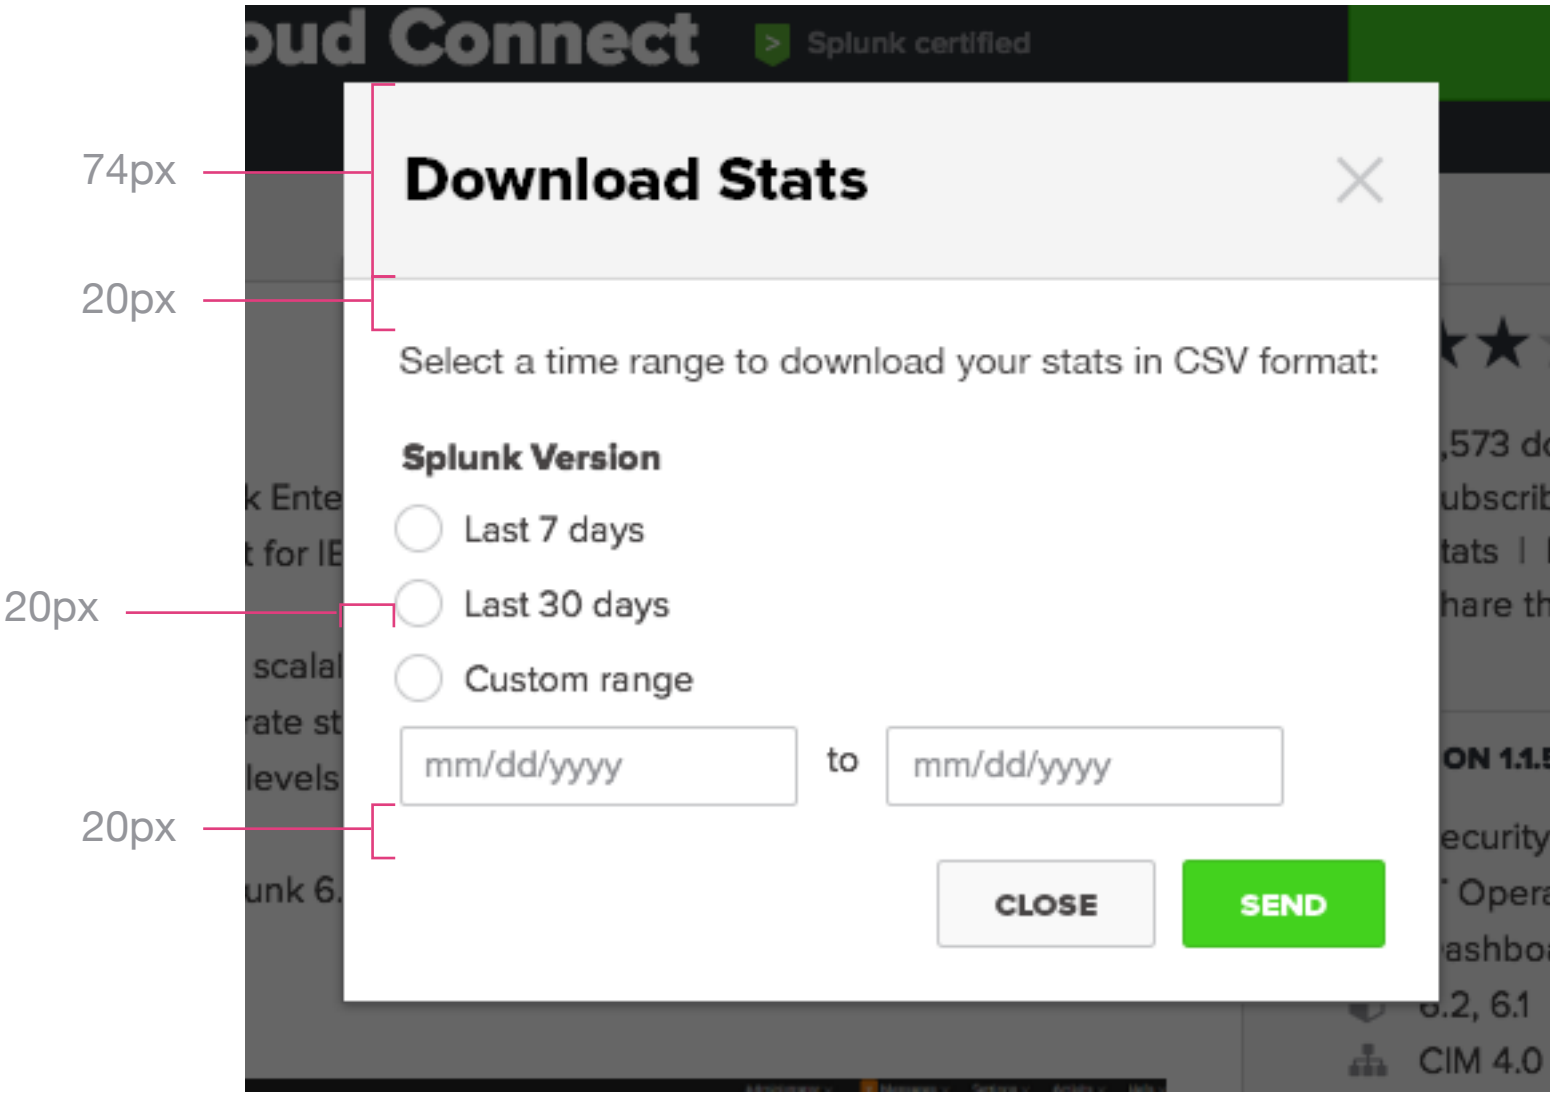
oud Connect

Splunk certified

74px

Download Stats

20px

Select a time range to download your stats in CSV format:

Splunk Version

Last 7 days

20px

Last 30 days

Custom range

mm/dd/yyyy

to

mm/dd/yyyy

20px

CLOSE

SEND

k Ente
t for IE
scalal
rate st
levels
unk 6.

,573 d
ubscrib
tats |
hare th
ON 1.1.
ecurity
Opera
ashbo
6.2, 6.1
CIM 4.0